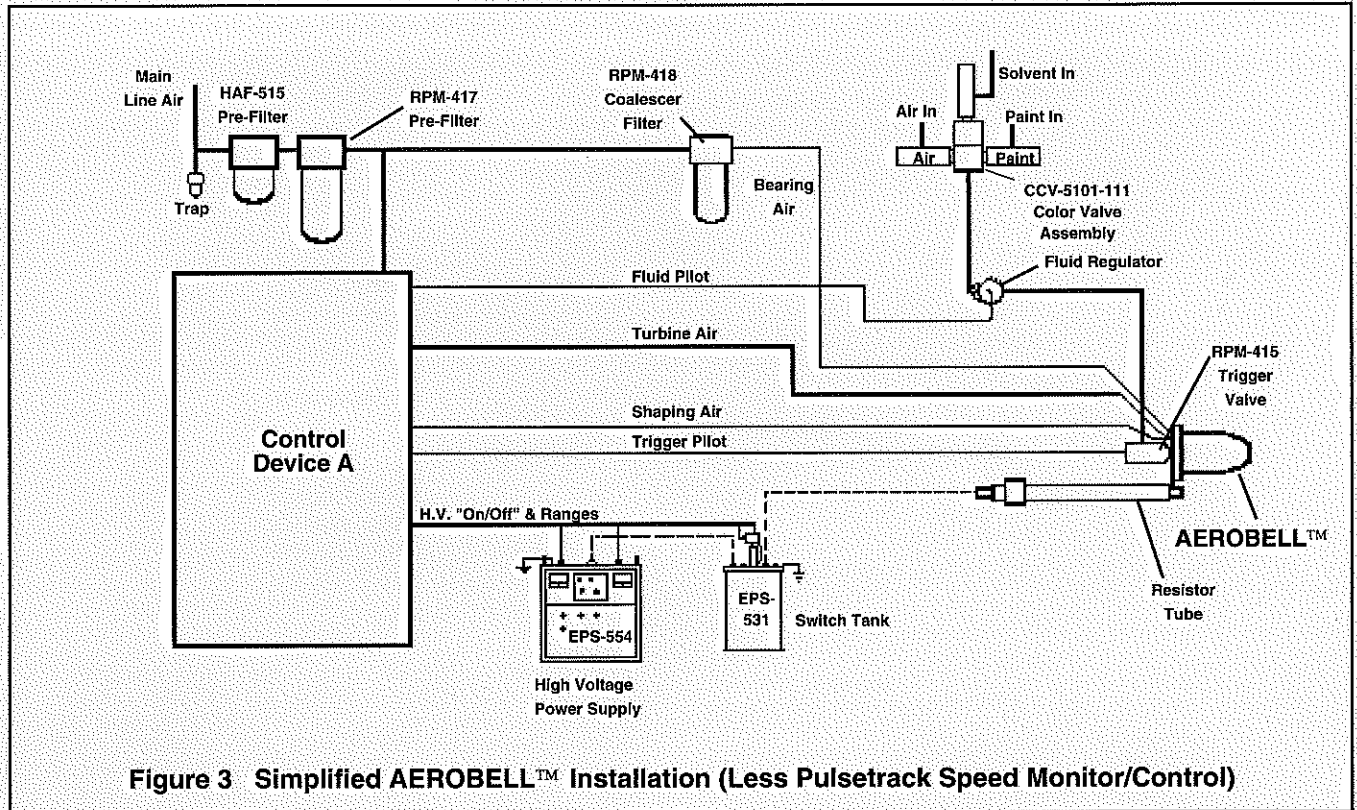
Main Line Air

Trap

HAF-515 Pre-Filter

RPM-417 Pre-Filter

RPM-418 Coalescer Filter

Bearing Air

Solvent In

Air In

Paint In

Air

Paint

CCV-5101-111 Color Valve Assembly

Fluid Regulator

Fluid Pilot

Turbine Air

RPM-415 Trigger Valve

Shaping Air

Trigger Pilot

Control Device A

H.V. "On/Off" & Ranges

AEROBELL™

EPS-554

EPS-531

Switch Tank

Resistor Tube

High Voltage Power Supply

Figure 3 Simplified AEROBELL™ Installation (Less Pulsetrack Speed Monitor/Control)